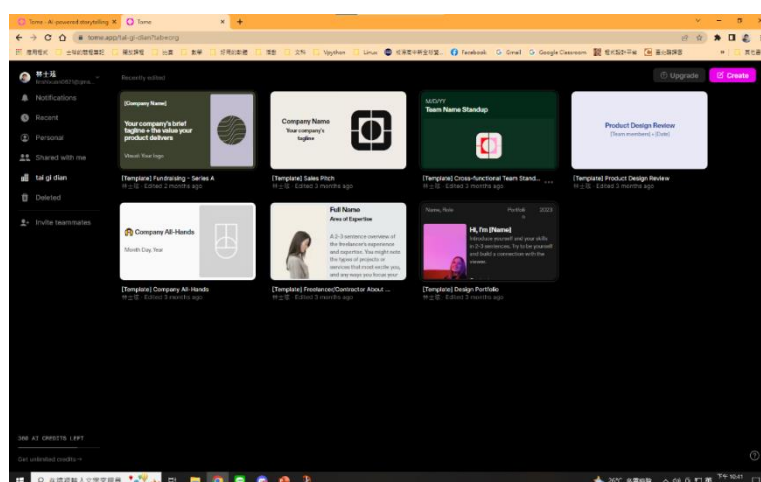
Tome - AI-powered storytelling ×
Tome ×
tome.app/tai-gi-dian/hatieorg
應用程式 | Facebook | Gmail | Google Classroom

林士瑄
Notifications
Recent
Personal
Shared with me
tai gi dian
Deleted
Invite teammates

Recently edited

Upgrade
Create

[Company Name]
Your company's brief tagline + the value your product delivers
Insert Your logo
[Template] Fundraising - Series A
林士瑄 · Edited 2 months ago

Company Name
Your company's tagline
[Template] Sales Pitch
林士瑄 · Edited 3 months ago

M/D/YY
Team Name Standup
[Template] Cross-functional Team Stand...
林士瑄 · Edited 3 months ago

Product Design Review
[Team members] + [Date]
[Template] Product Design Review
林士瑄 · Edited 3 months ago

Company All-Hands
Month Day, Year
[Template] Company All-Hands
林士瑄 · Edited 3 months ago

Full Name
Area of Expertise
A 2-3 sentence overview of the freelancer's experience and expertise. You might note the types of projects or services that most excite you, and any ways you focus your
[Template] Freelancer/Contractor About ...
林士瑄 · Edited 3 months ago

Name, Role
Portfolio
2023
Hi, I'm [Name]
Introduce yourself and your skills in 2-3 sentences. Try to be yourself and build a connection with the viewer.
[Template] Design Portfolio
林士瑄 · Edited 3 months ago

300 AI CREDITS LEFT
Get unlimited credits →

?